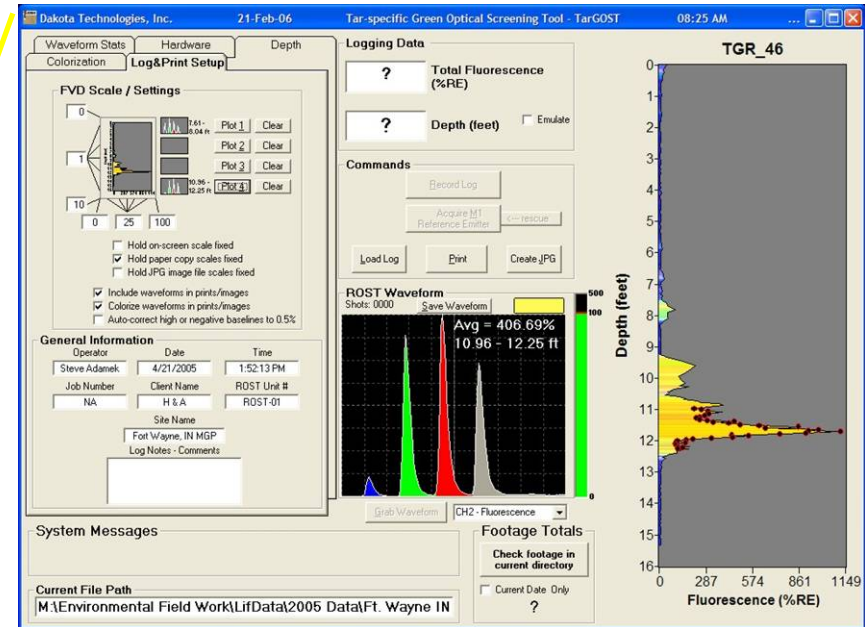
Dakota Technologies, Inc. 21-Feb-06 Tar-specific Green Optical Screening Tool - TarGOST 08:25 AM ...

Waveform Stats
Hardware
Depth
Colorization
Log&Print Setup

FVD Scale / Settings
0
1
10
0 25 100
7.61 - 8.04 ft
10.96 - 12.25 ft
Plot 1 Clear
Plot 2 Clear
Plot 3 Clear
Plot 4 Clear
Hold on-screen scale fixed
Hold paper copy scales fixed
Hold JPG image file scales fixed
Include waveforms in prints/images
Colorize waveforms in prints/images
Auto-correct high or negative baselines to 0.5%

General Information
Operator
Steve Adamek
Date
4/21/2005
Time
1:52:13 PM
Job Number
NA
Client Name
H & A
ROST Unit #
ROST-01
Site Name
Fort Wayne, IN MGP
Log Notes - Comments

Logging Data
?
Total Fluorescence (%RE)
?
Depth (feet)
Emulate

Commands
Record Log
Acquire M1 Reference Emitter
<--- rescue
Load Log
Print
Create JPG

ROST Waveform
Shots: 0000
Save Waveform
500
100
0
Avg = 406.69%
10.96 - 12.25 ft
Grab Waveform
CH2 - Fluorescence

System Messages

Footage Totals
Check footage in current directory
Current Date Only
?

Current File Path
M:\Environmental Field Work\LifData\2005 Data\Ft. Wayne IN

TGR_46
Depth (feet)
0 1 2 3 4 5 6 7 8 9 10 11 12 13 14 15 16
0 287 574 861 1149
Fluorescence (%RE)